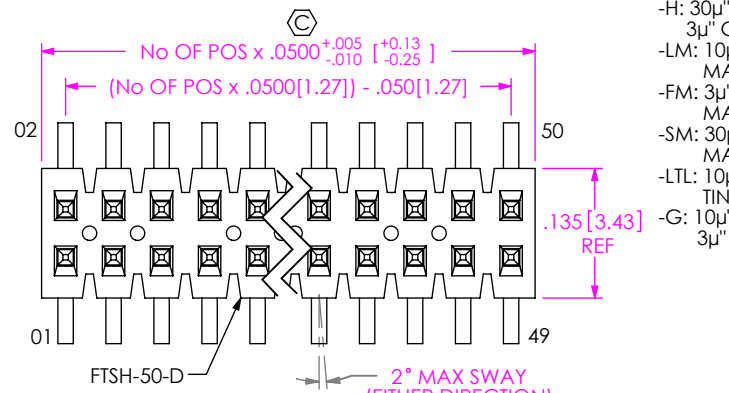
C

No OF POS x .0500$^{+.005}_{-.010}$ $\left[^{+0.13}_{-0.25}\right]$

(No OF POS x .0500[1.27]) - .050[1.27]

02

50

.135 [3.43] REF

01

49

FTSH-50-D

2° MAX SWAY

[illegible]

-H: 30µ"
3µ" C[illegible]
-LM: 10µ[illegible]
MA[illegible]
-FM: 3µ"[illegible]
MA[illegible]
-SM: 30µ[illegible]
MA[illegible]
-LTL: 10µ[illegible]
TIN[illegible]
-G: 10µ"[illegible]
3µ"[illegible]